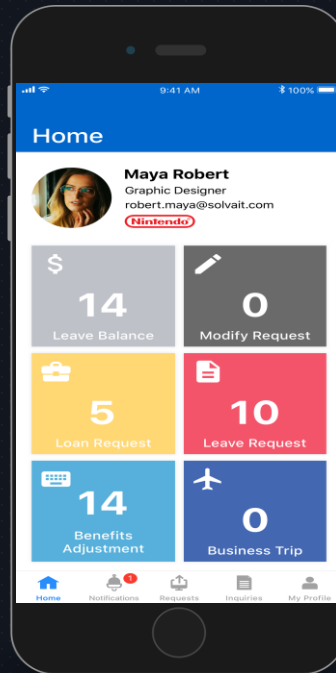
9:41 AM
100%

Home

Maya Robert
Graphic Designer
robert.maya@solvait.com
Nintendo

$
14
Leave Balance

0
Modify Request

5
Loan Request

10
Leave Request

14
Benefits Adjustment

0
Business Trip

Home
1
Notifications
Requests
Inquiries
My Profile